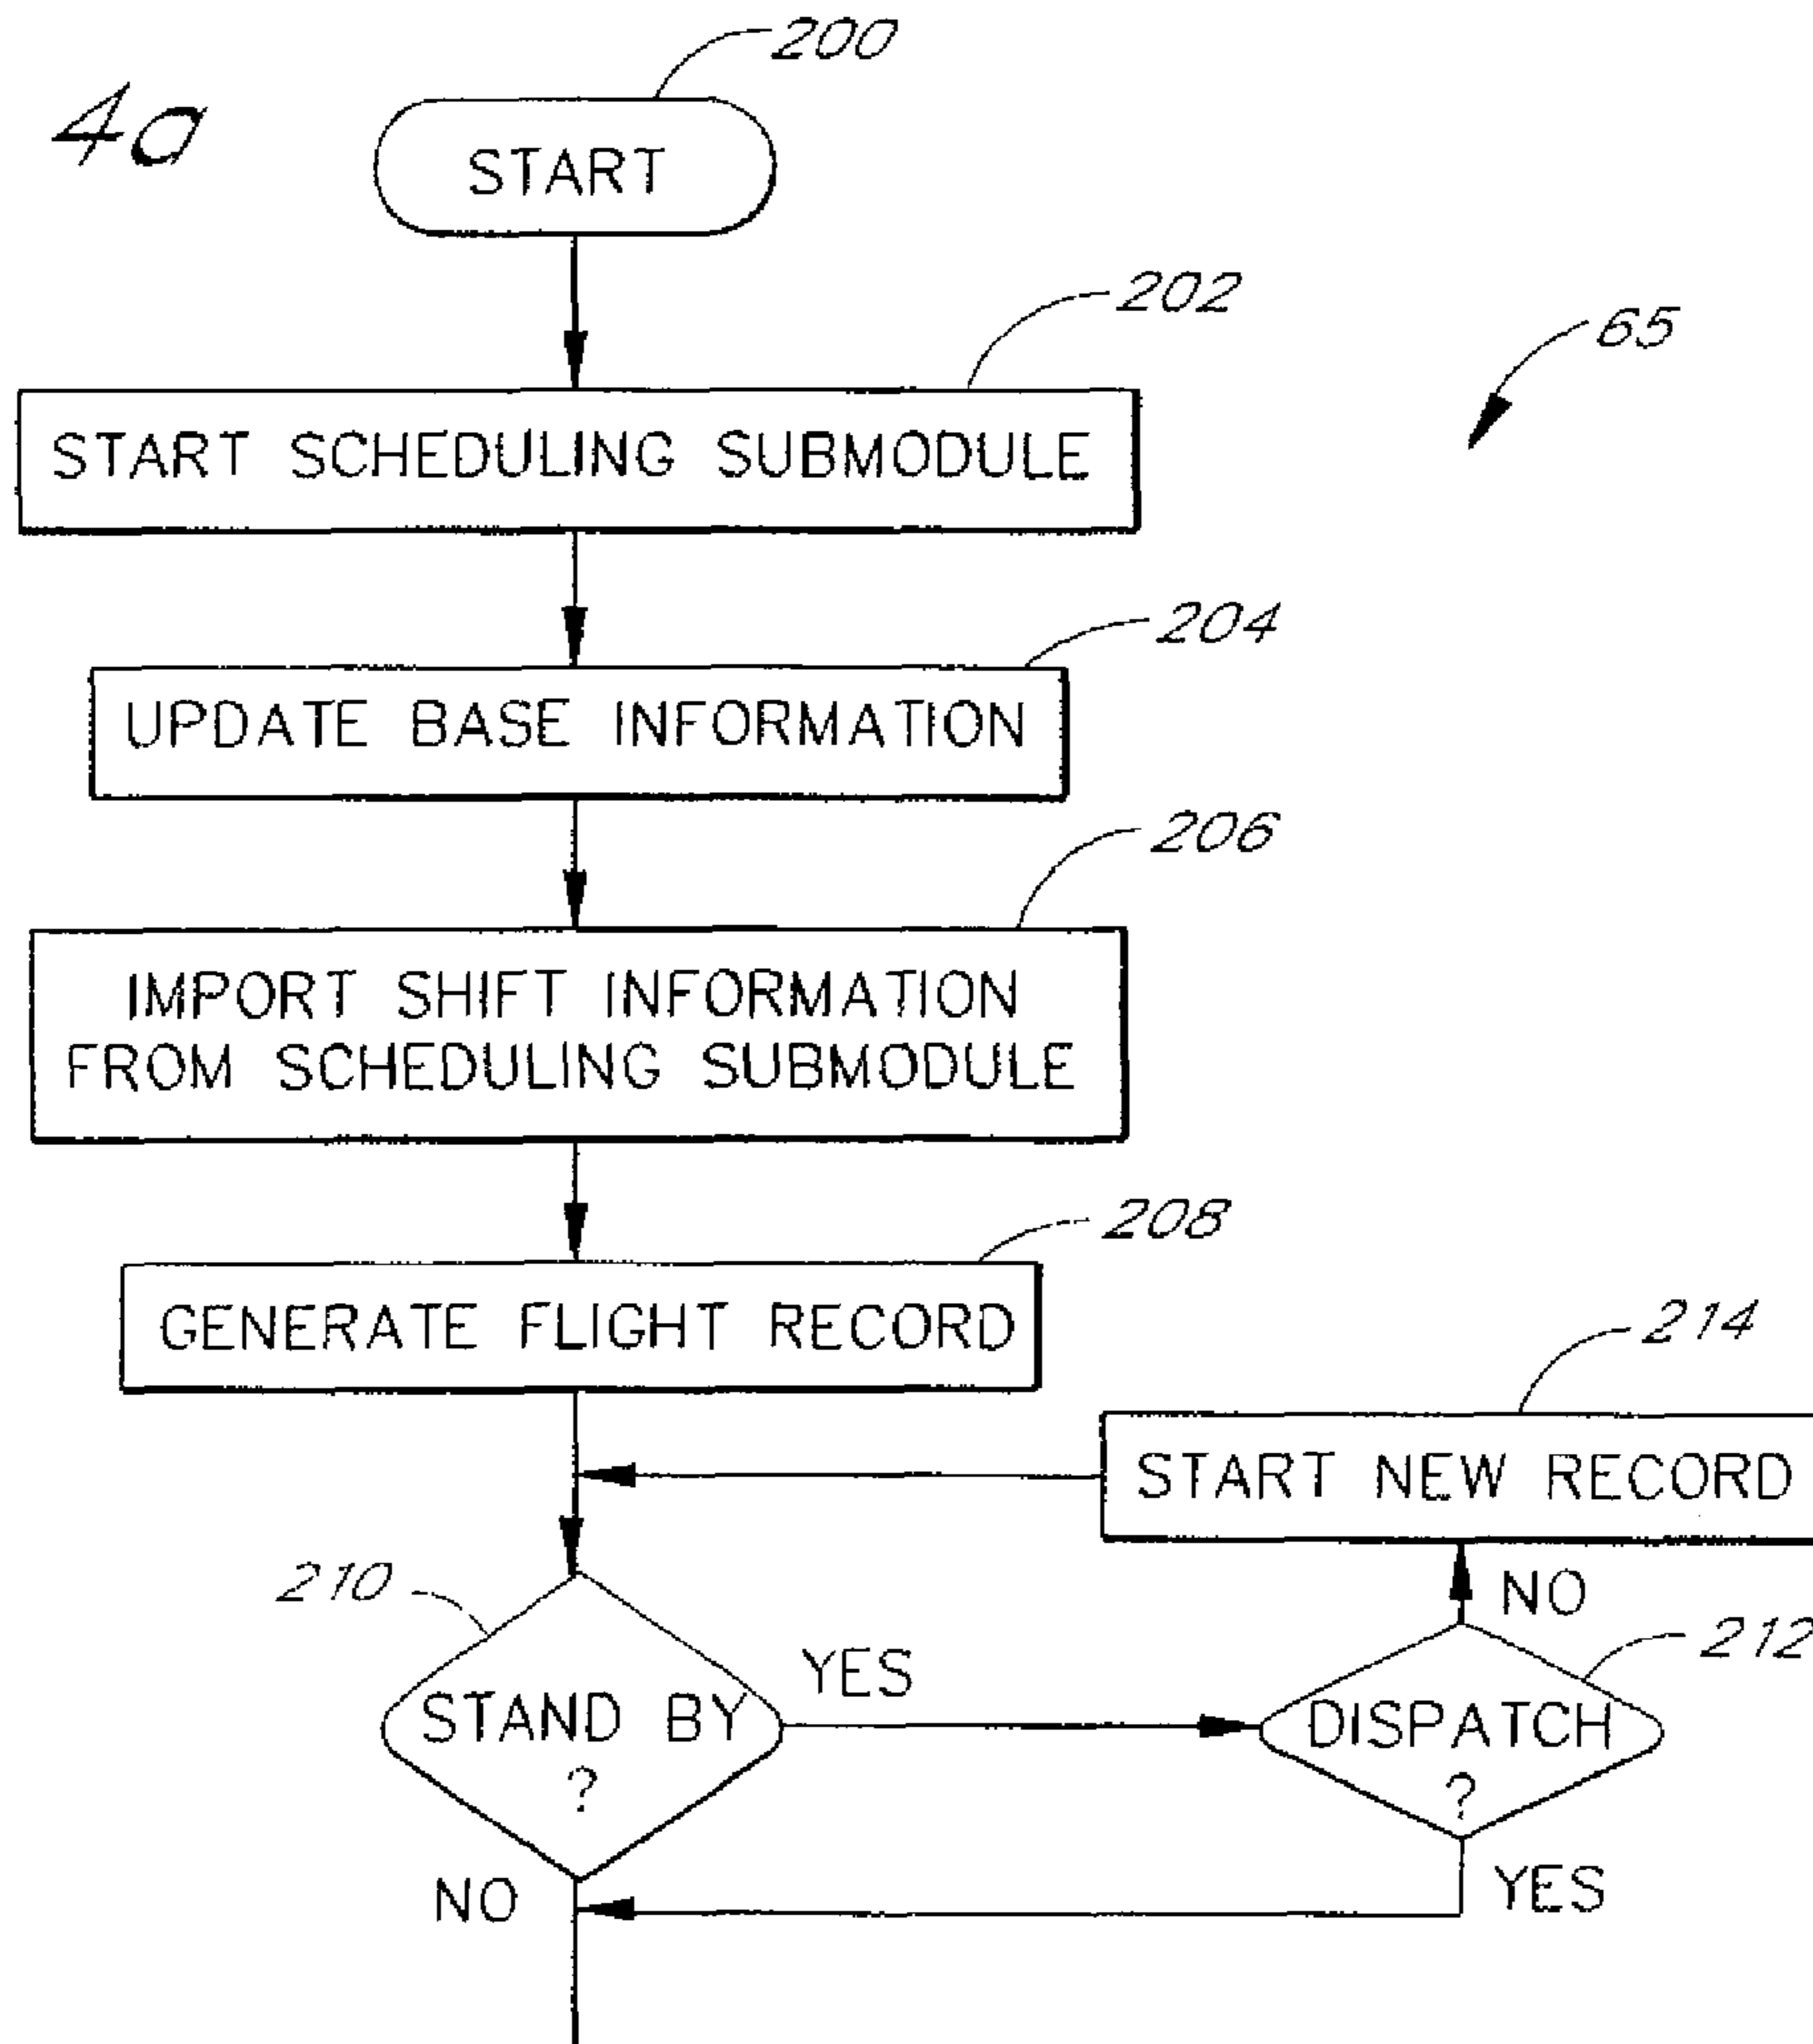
4a

200

START

202

65

START SCHEDULING SUBMODULE

204

UPDATE BASE INFORMATION

206

IMPORT SHIFT INFORMATION FROM SCHEDULING SUBMODULE

208

GENERATE FLIGHT RECORD

214

START NEW RECORD

210

NO

212

YES

STAND BY ?

DISPATCH ?

NO

YES